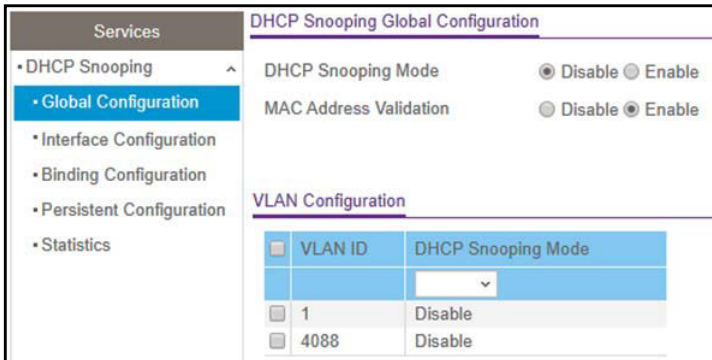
Services

• DHCP Snooping

• Global Configuration

• Interface Configuration

• Binding Configuration

• Persistent Configuration

• Statistics

DHCP Snooping Global Configuration

DHCP Snooping Mode ◉ Disable ○ Enable

MAC Address Validation ○ Disable ◉ Enable

VLAN Configuration

| | VLAN ID | DHCP Snooping Mode |
|---|---|---|
| | | |
| | 1 | Disable |
| | 4088 | Disable |